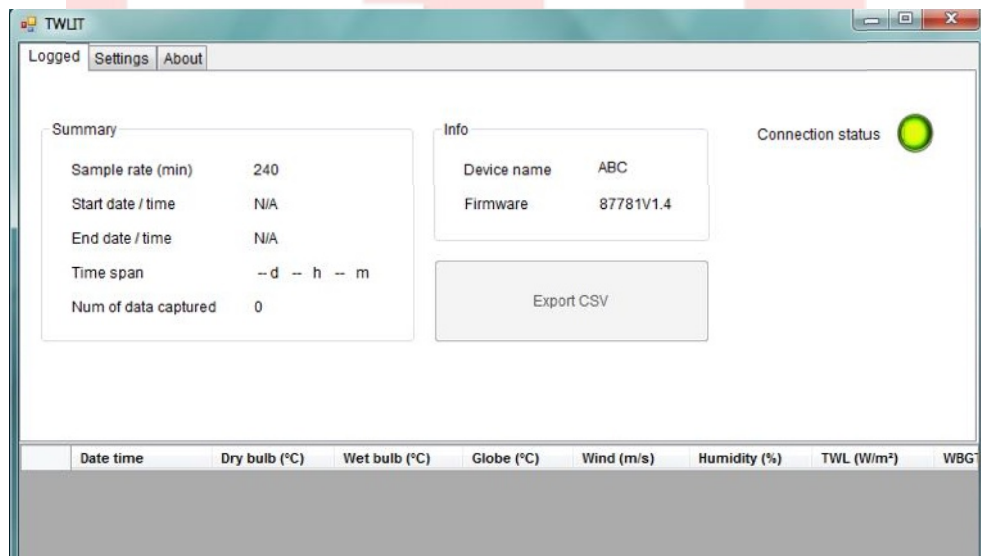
TWLIT

Logged | Settings | About

Summary

Sample rate (min) 240

Start date / time N/A

End date / time N/A

Time span --d -- h -- m

Num of data captured 0

Info

Device name ABC

Firmware 87781V1.4

Export CSV

Connection status

| | Date time | Dry bulb (°C) | Wet bulb (°C) | Globe (°C) | Wind (m/s) | Humidity (%) | TWL (W/m²) | WBGT |
|---|---|---|---|---|---|---|---|---|